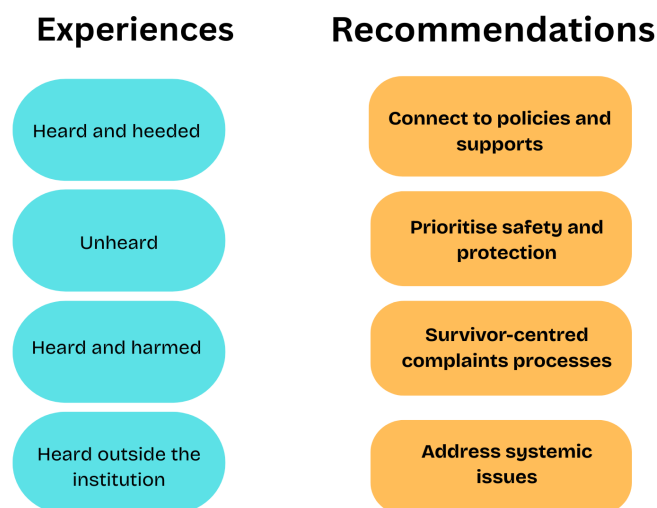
Experiences

Recommendations

Heard and heeded

Connect to policies and supports

Unheard

Prioritise safety and protection

Heard and harmed

Survivor-centred complaints processes

Heard outside the institution

Address systemic issues